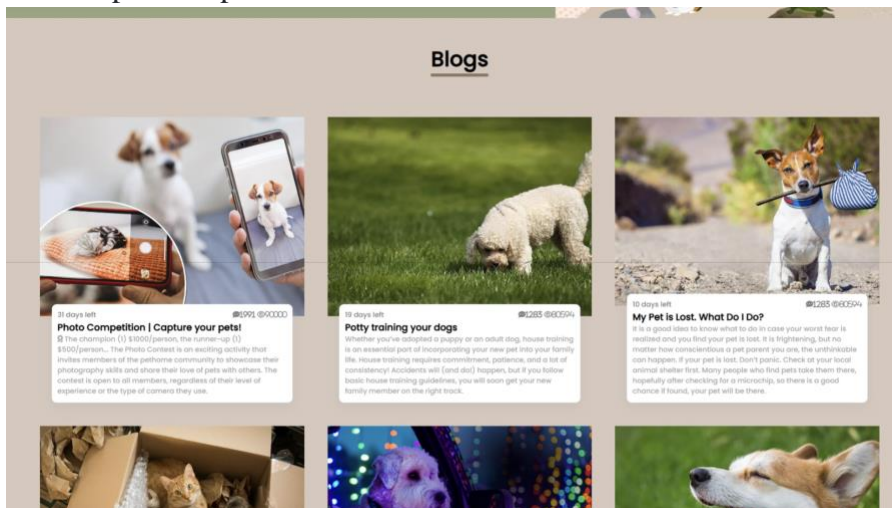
Blogs

31 days left
991 90000
Photo Competition | Capture your pets!
The champion (1) $1000/person, the runner-up (1) $500/person... The Photo Contest is an exciting activity that invites members of the pethome community to showcase their photography skills and share their love of pets with others. The contest is open to all members, regardless of their level of experience or the type of camera they use.

19 days left
1283 80594
Potty training your dogs
Whether you've adopted a puppy or an adult dog, house training is an essential part of incorporating your new pet into your family life. House training requires commitment, patience, and a lot of consistency! Accidents will (and do) happen, but if you follow basic house training guidelines, you will soon get your new family member on the right track.

10 days left
1283 80594
My Pet is Lost. What Do I Do?
It is a good idea to know what to do in case your worst fear is realized and you find your pet is lost. It is frightening, but no matter how conscientious a pet parent you are, the unthinkable can happen. If your pet is lost. Don't panic. Check at your local animal shelter first. Many people who find pets take them there, hopefully after checking for a microchip, so there is a good chance if found, your pet will be there.